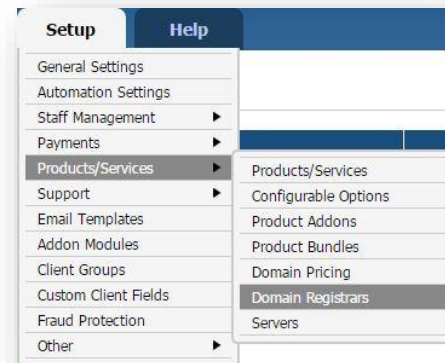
Setup
Help
General Settings
Automation Settings
Staff Management
Payments
Products/Services
Support
Email Templates
Addon Modules
Client Groups
Custom Client Fields
Fraud Protection
Other
Products/Services
Configurable Options
Product Addons
Product Bundles
Domain Pricing
Domain Registrars
Servers